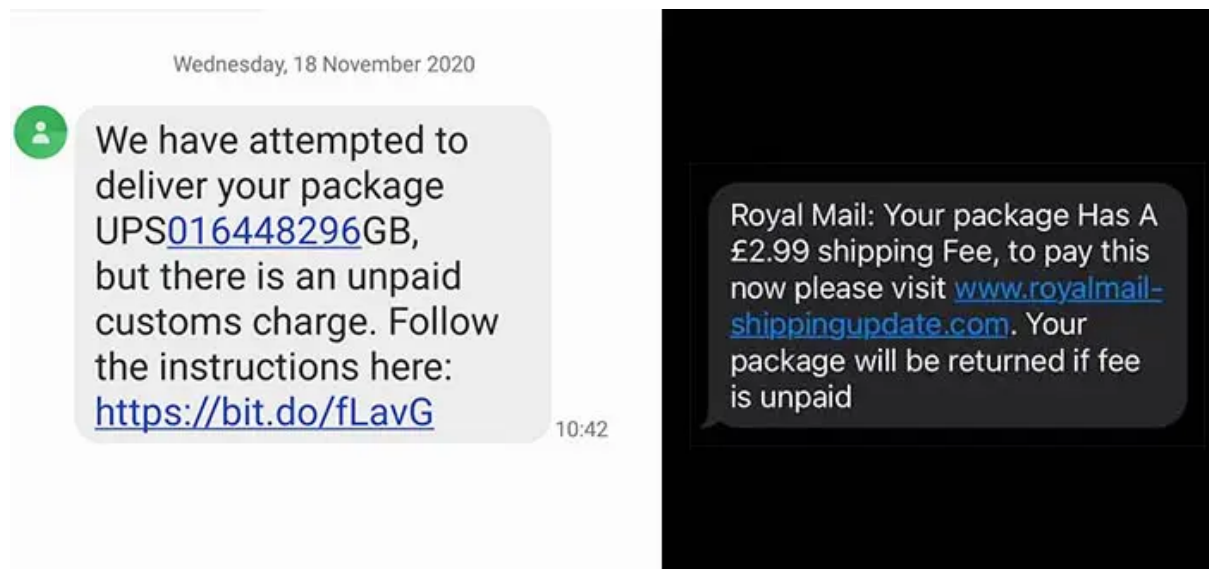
Wednesday, 18 November 2020

We have attempted to deliver your package UPS016448296GB, but there is an unpaid customs charge. Follow the instructions here: https://bit.do/fLavG

10:42

Royal Mail: Your package Has A £2.99 shipping Fee, to pay this now please visit www.royalmail-shippingupdate.com. Your package will be returned if fee is unpaid